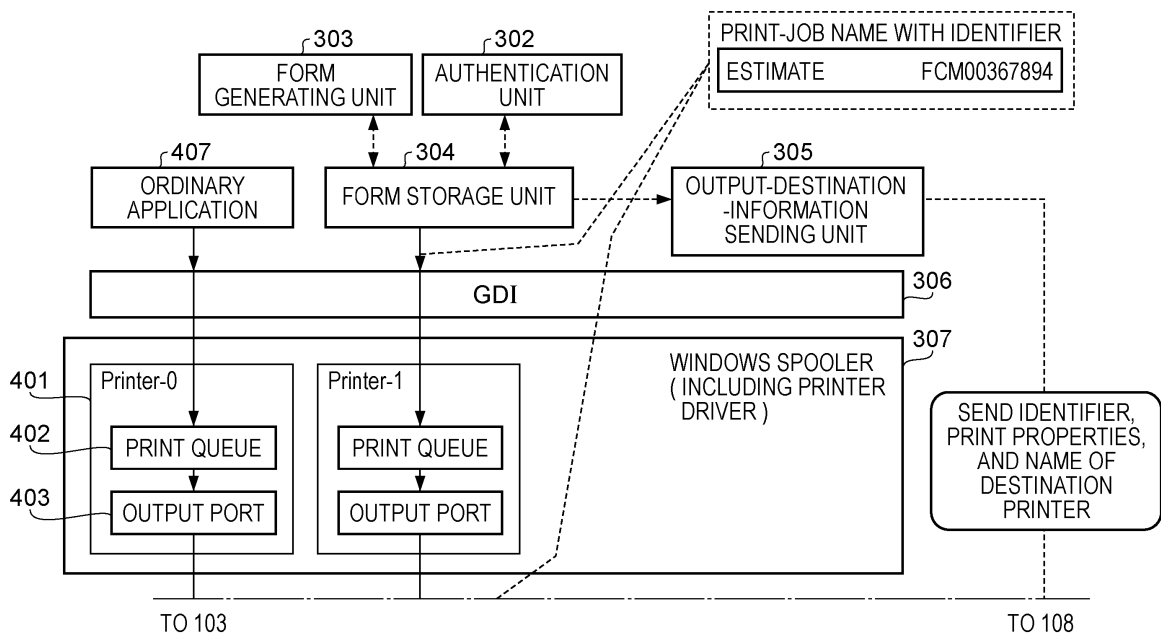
PRINT-JOB NAME WITH IDENTIFIER

ESTIMATE FCM00367894

303
FORM GENERATING UNIT

302
AUTHENTICATION UNIT

407
ORDINARY APPLICATION

304
FORM STORAGE UNIT

305
OUTPUT-DESTINATION -INFORMATION SENDING UNIT

GDI

306

307

WINDOWS SPOOLER ( INCLUDING PRINTER DRIVER )

401
Printer-0

402
PRINT QUEUE

403
OUTPUT PORT

Printer-1

PRINT QUEUE

OUTPUT PORT

SEND IDENTIFIER, PRINT PROPERTIES, AND NAME OF DESTINATION PRINTER

TO 103

TO 108